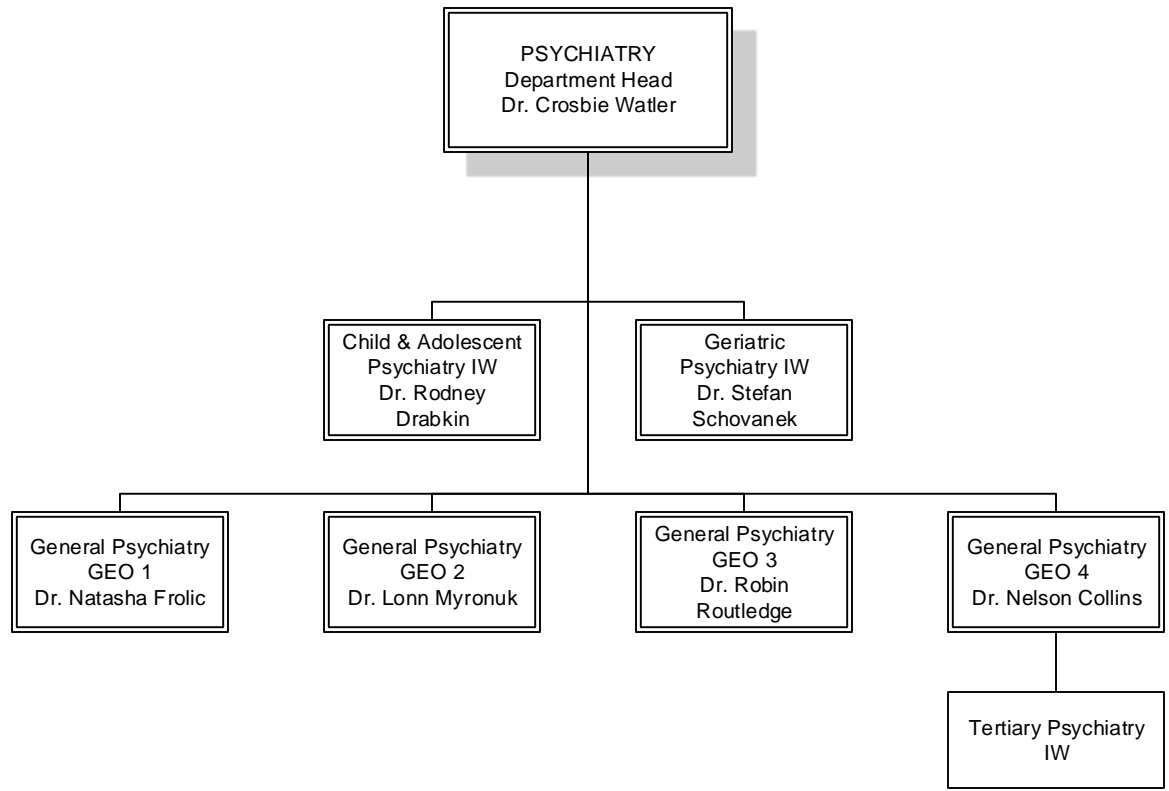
PSYCHIATRY
Department Head
Dr. Crosbie Watler

Child & Adolescent
Psychiatry IW
Dr. Rodney
Drabkin

Geriatric
Psychiatry IW
Dr. Stefan
Schovanek

General Psychiatry
GEO 1
Dr. Natasha Frolic

General Psychiatry
GEO 2
Dr. Lonn Myronuk

General Psychiatry
GEO 3
Dr. Robin
Routledge

General Psychiatry
GEO 4
Dr. Nelson Collins

Tertiary Psychiatry
IW